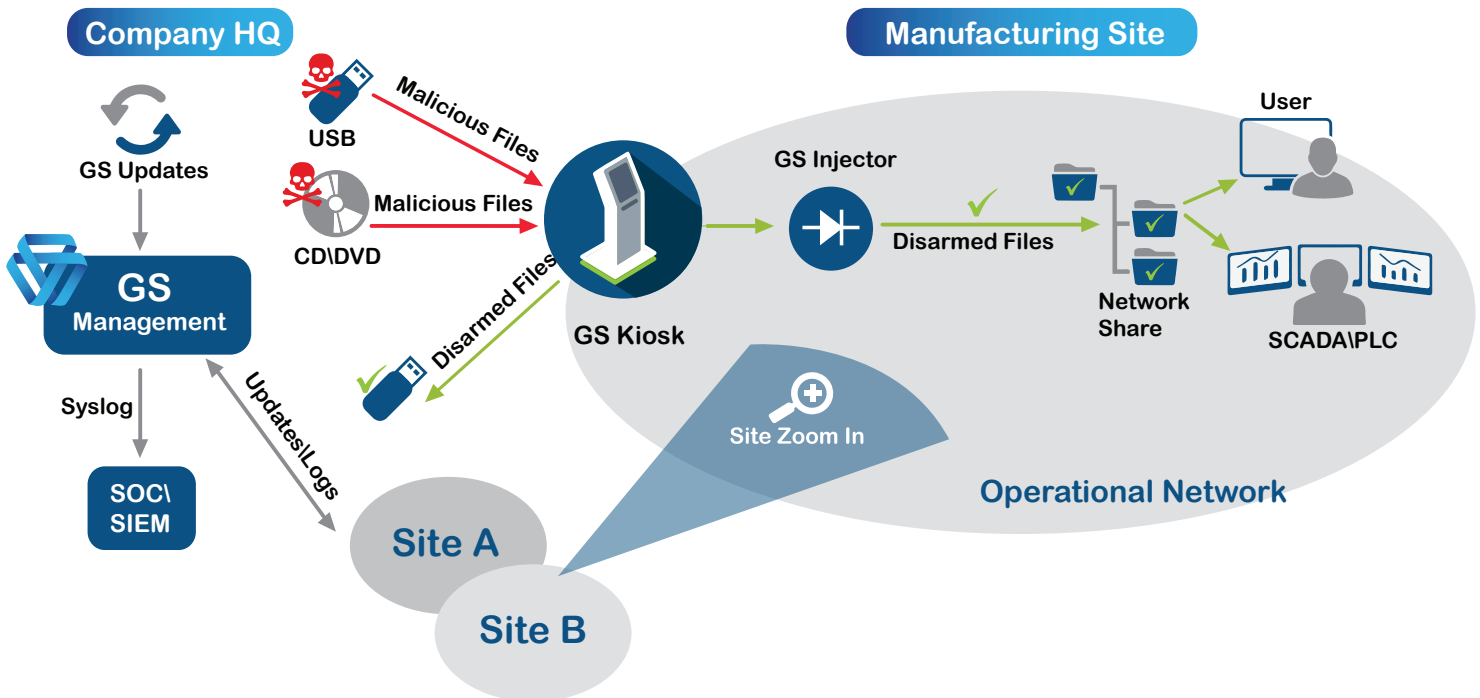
Company HQ

Manufacturing Site

GS Updates

GS Management

Syslog

SOC\ SIEM

USB

Malicious Files

CD\DVD

Malicious Files

Disarmed Files

Updates\Logs

GS Kiosk

GS Injector

Disarmed Files

Network Share

User

SCADA\PLC

Site Zoom In

Operational Network

Site A

Site B